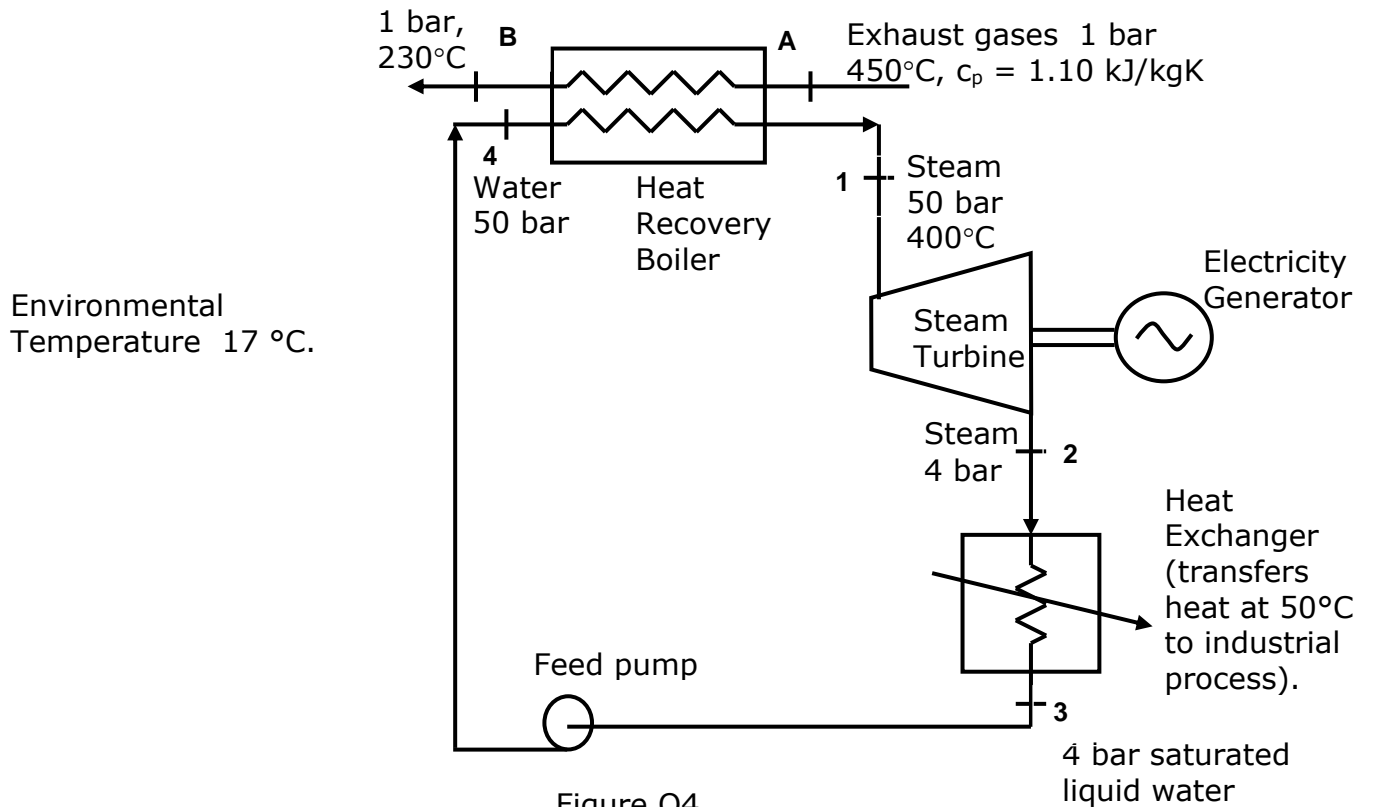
1 bar, 230°C
B
A
Exhaust gases 1 bar 450°C, $c_p$ = 1.10 kJ/kgK

4
Water 50 bar

Heat Recovery Boiler

1
Steam 50 bar 400°C

Electricity Generator

Environmental Temperature 17 °C.

Steam Turbine

Steam 4 bar
2

Heat Exchanger (transfers heat at 50°C to industrial process).

Feed pump

3

4 bar saturated liquid water

Figure Q4